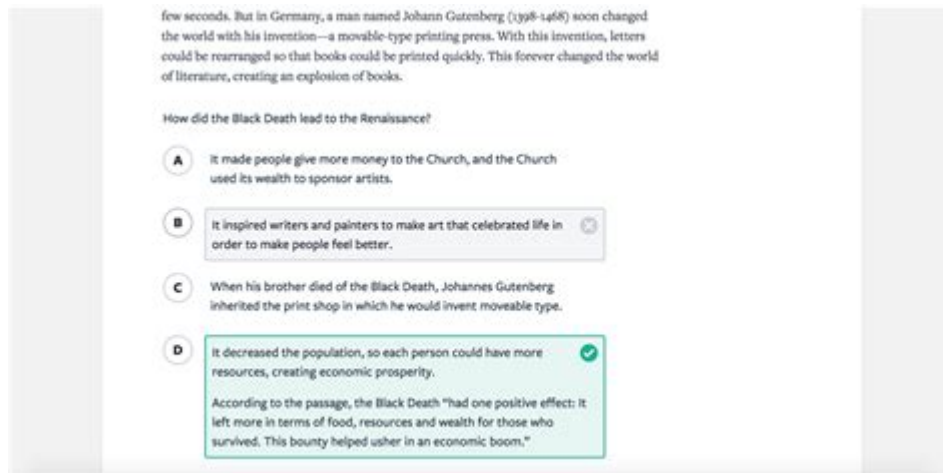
few seconds. But in Germany, a man named Johann Gutenberg (1398-1468) soon changed the world with his invention—a movable-type printing press. With this invention, letters could be rearranged so that books could be printed quickly. This forever changed the world of literature, creating an explosion of books.

How did the Black Death lead to the Renaissance?

A It made people give more money to the Church, and the Church used its wealth to sponsor artists.

B It inspired writers and painters to make art that celebrated life in order to make people feel better.

C When his brother died of the Black Death, Johannes Gutenberg inherited the print shop in which he would invent moveable type.

D It decreased the population, so each person could have more resources, creating economic prosperity.

According to the passage, the Black Death "had one positive effect: It left more in terms of food, resources and wealth for those who survived. This bounty helped usher in an economic boom."